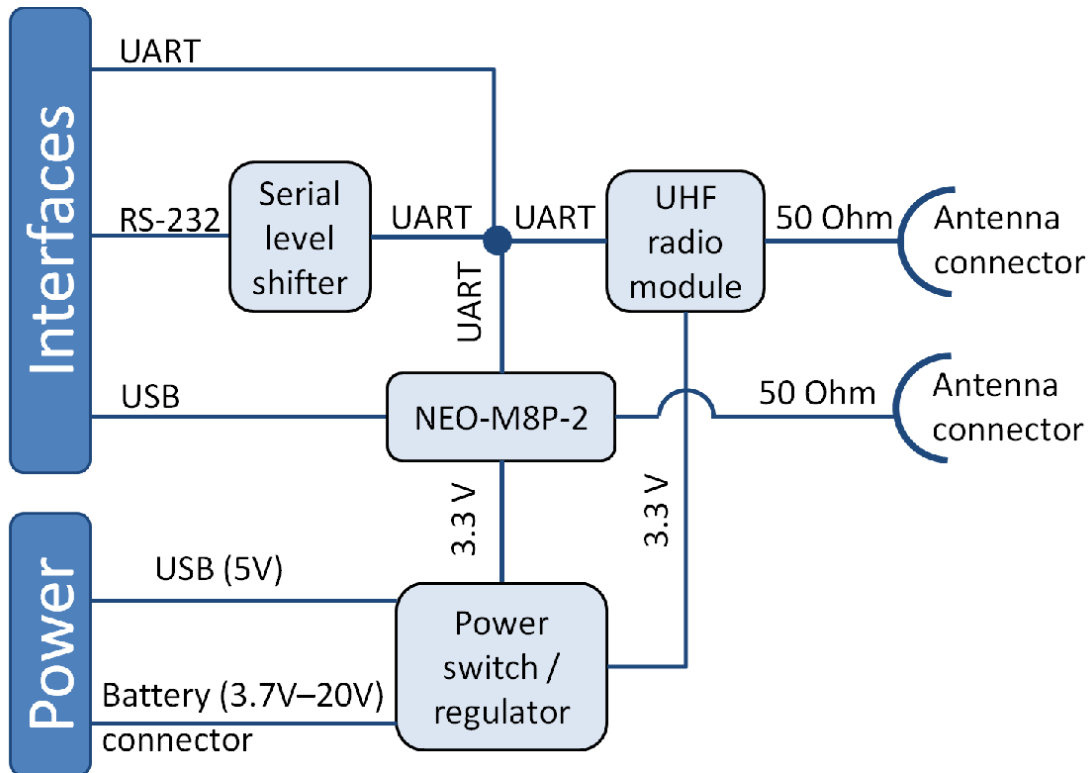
Interfaces

UART

RS-232

Serial level shifter

UART

UART

UHF radio module

50 Ohm

Antenna connector

UART

USB

NEO-M8P-2

50 Ohm

Antenna connector

3.3 V

3.3 V

Power

USB (5V)

Battery (3.7V–20V) connector

Power switch / regulator